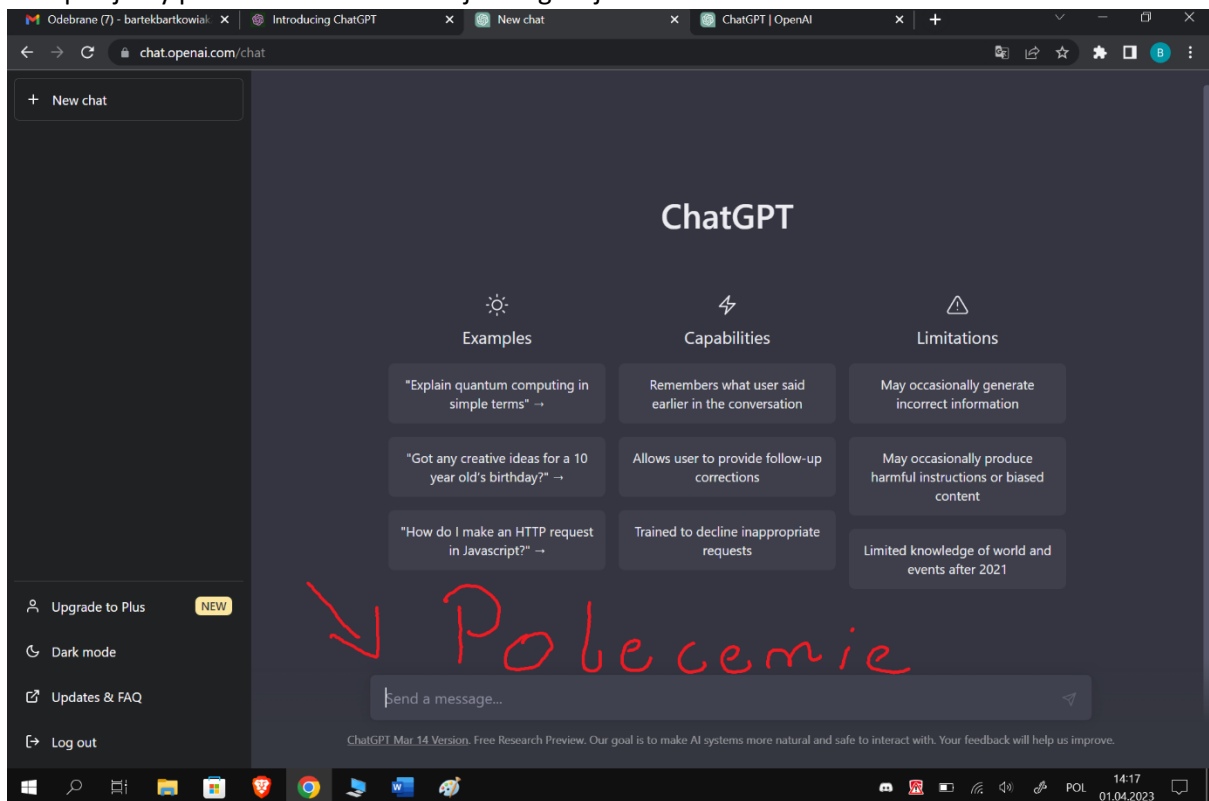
Odebrane (7) - bartekbartkowiak
Introducing ChatGPT
New chat
ChatGPT | OpenAI
chat.openai.com/chat

+ New chat

ChatGPT

Examples
"Explain quantum computing in simple terms" →
"Got any creative ideas for a 10 year old's birthday?" →
"How do I make an HTTP request in Javascript?" →

Capabilities
Remembers what user said earlier in the conversation
Allows user to provide follow-up corrections
Trained to decline inappropriate requests

Limitations
May occasionally generate incorrect information
May occasionally produce harmful instructions or biased content
Limited knowledge of world and events after 2021

Polecenie

Send a message...

ChatGPT Mar 14 Version. Free Research Preview. Our goal is to make AI systems more natural and safe to interact with. Your feedback will help us improve.

Upgrade to Plus NEW
Dark mode
Updates & FAQ
Log out

POL 14:17 01.04.2023